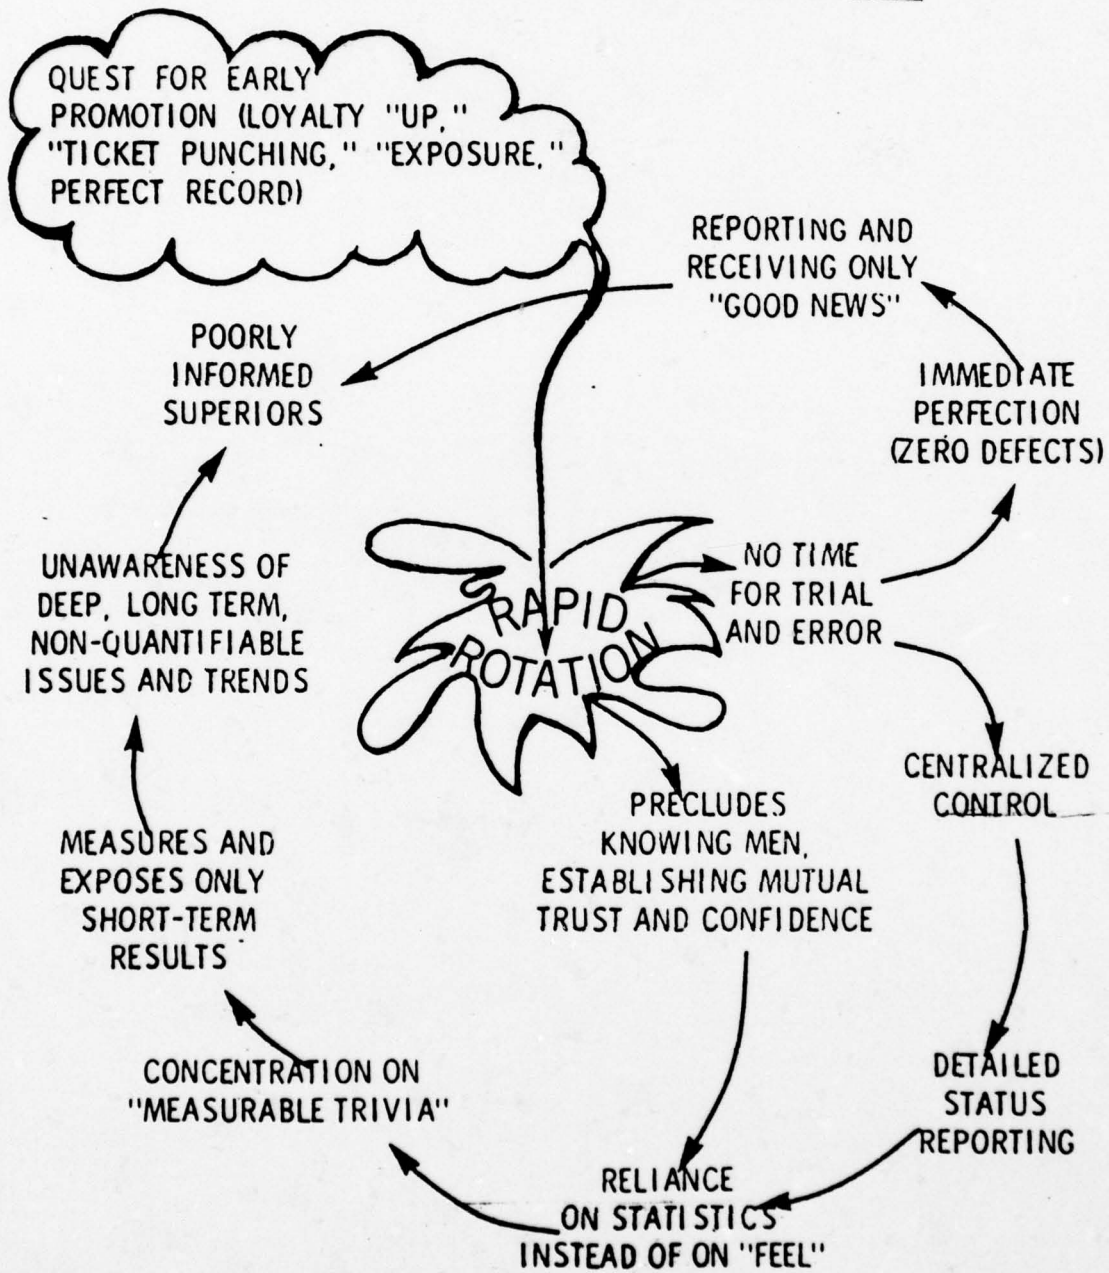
QUEST FOR EARLY PROMOTION (LOYALTY "UP," "TICKET PUNCHING," "EXPOSURE," PERFECT RECORD)

REPORTING AND RECEIVING ONLY "GOOD NEWS"

POORLY INFORMED SUPERIORS

IMMEDIATE PERFECTION (ZERO DEFECTS)

RAPID ROTATION

NO TIME FOR TRIAL AND ERROR

UNAWARENESS OF DEEP, LONG TERM, NON-QUANTIFIABLE ISSUES AND TRENDS

CENTRALIZED CONTROL

PRECLUDES KNOWING MEN, ESTABLISHING MUTUAL TRUST AND CONFIDENCE

MEASURES AND EXPOSES ONLY SHORT-TERM RESULTS

DETAILED STATUS REPORTING

CONCENTRATION ON "MEASURABLE TRIVIA"

RELIANCE ON STATISTICS INSTEAD OF ON "FEEL"